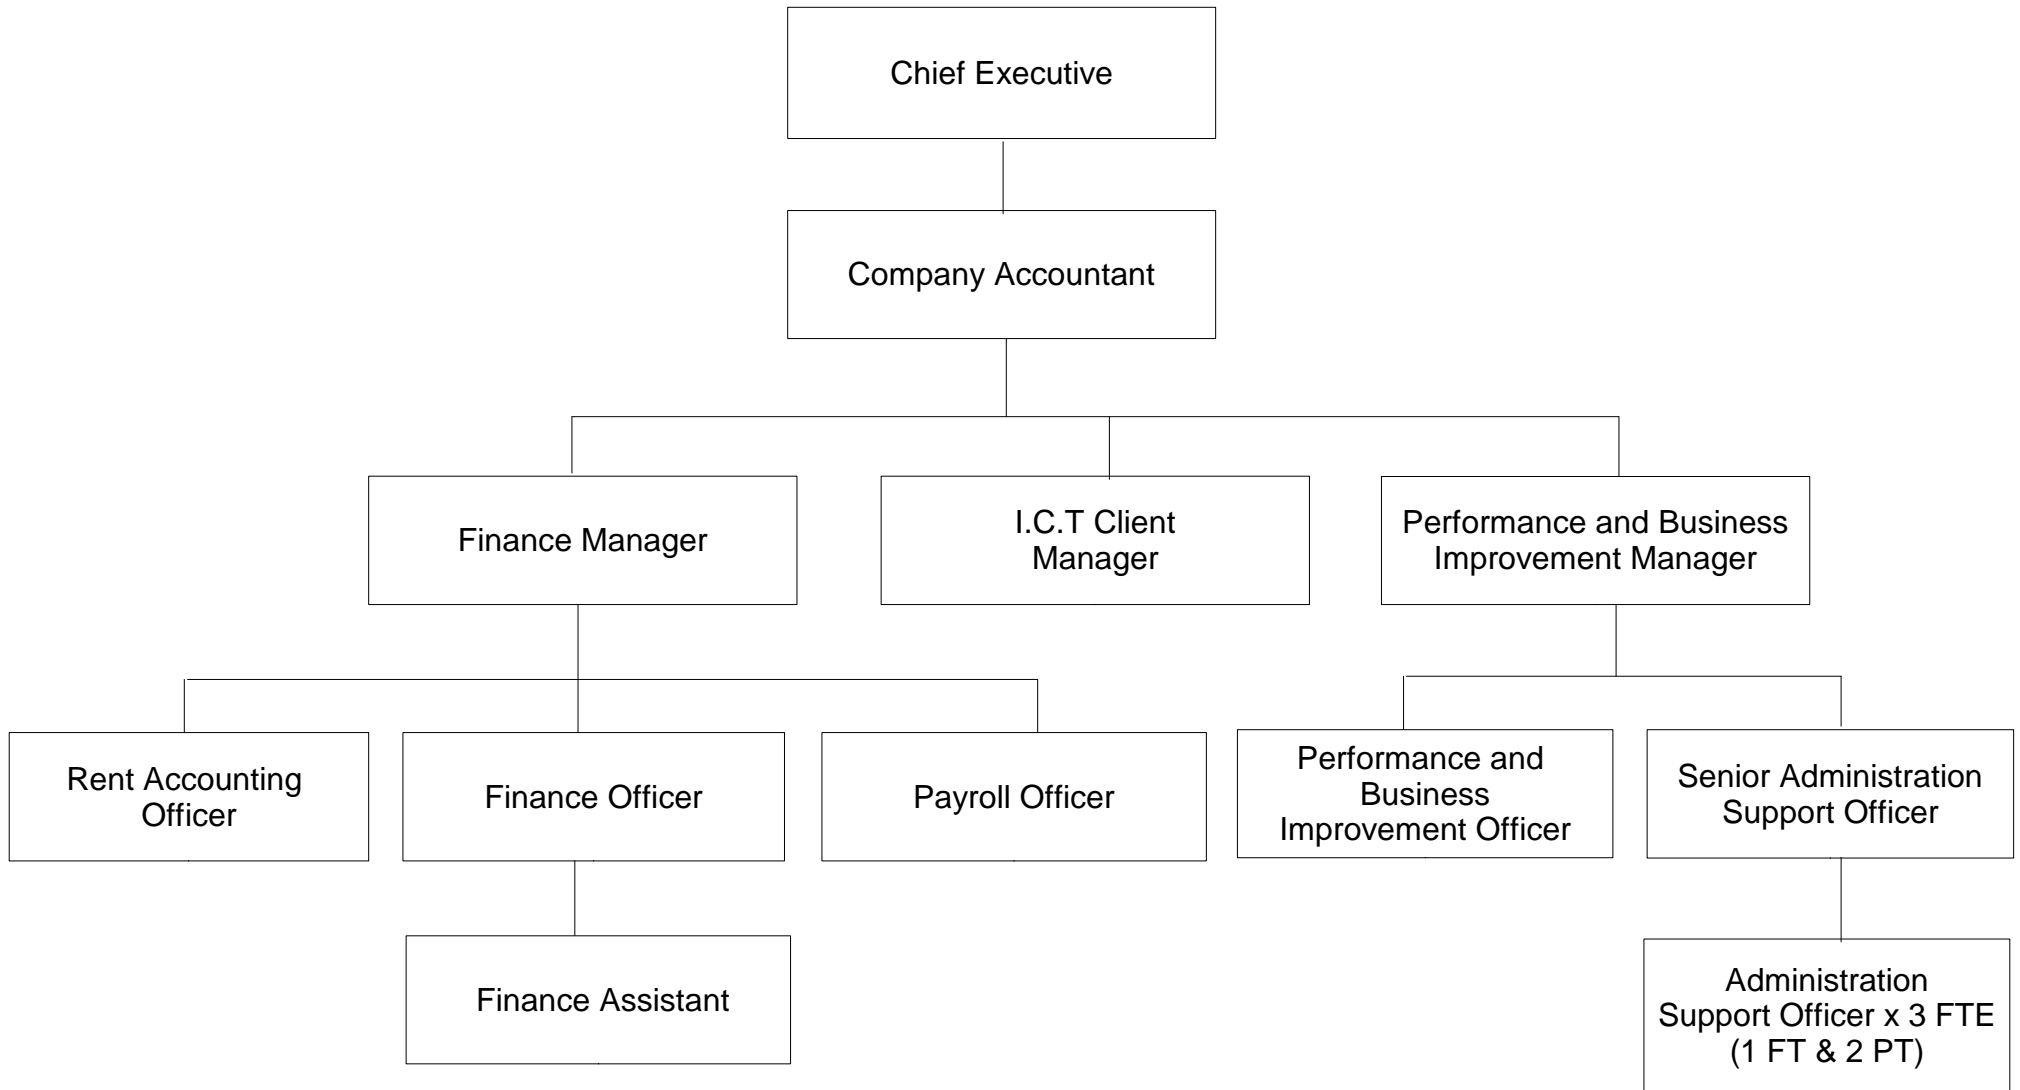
Chief Executive

Company Accountant

Finance Manager

I.C.T Client Manager

Performance and Business Improvement Manager

Rent Accounting Officer

Finance Officer

Payroll Officer

Performance and Business Improvement Officer

Senior Administration Support Officer

Finance Assistant

Administration Support Officer x 3 FTE (1 FT & 2 PT)